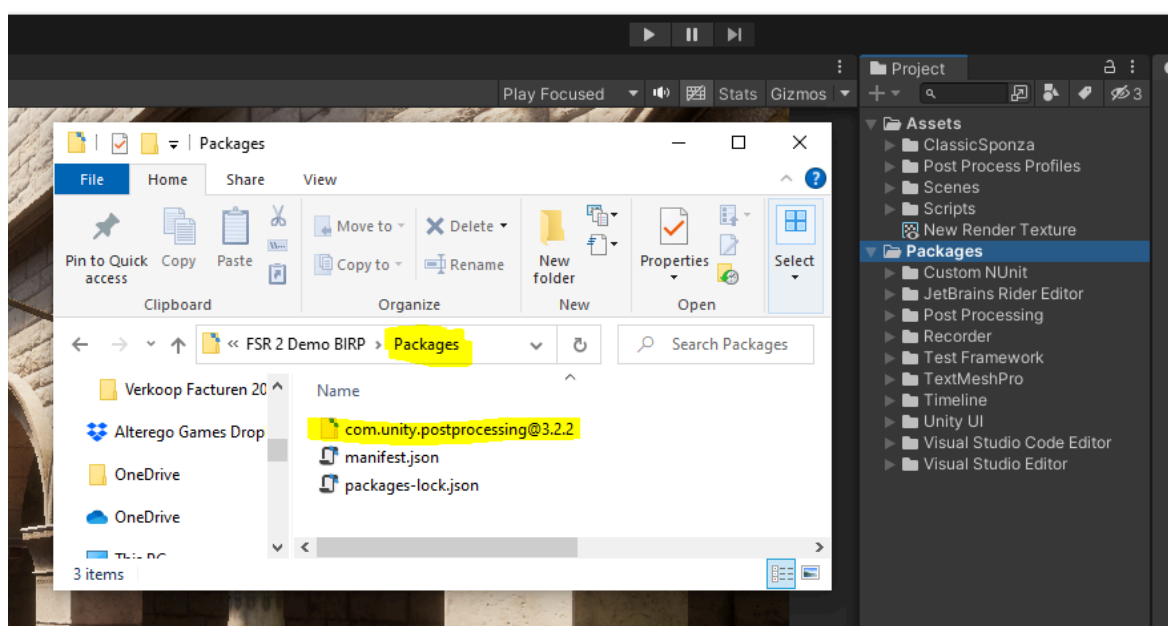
Play Focused
Stats
Gizmos

Project
3

Assets
ClassicSponza
Post Process Profiles
Scenes
Scripts
New Render Texture
Packages
Custom NUnit
JetBrains Rider Editor
Post Processing
Recorder
Test Framework
TextMeshPro
Timeline
Unity UI
Visual Studio Code Editor
Visual Studio Editor

Packages

File
Home
Share
View

Pin to Quick access
Copy
Paste
Clipboard
Move to
Copy to
Delete
Rename
Organize
New folder
New
Properties
Open
Select

« FSR 2 Demo BIRP › Packages
Search Packages

Verkoop Facturen 20
Alterego Games Drop
OneDrive
OneDrive
This PC

Name
com.unity.postprocessing@3.2.2
manifest.json
packages-lock.json

3 items